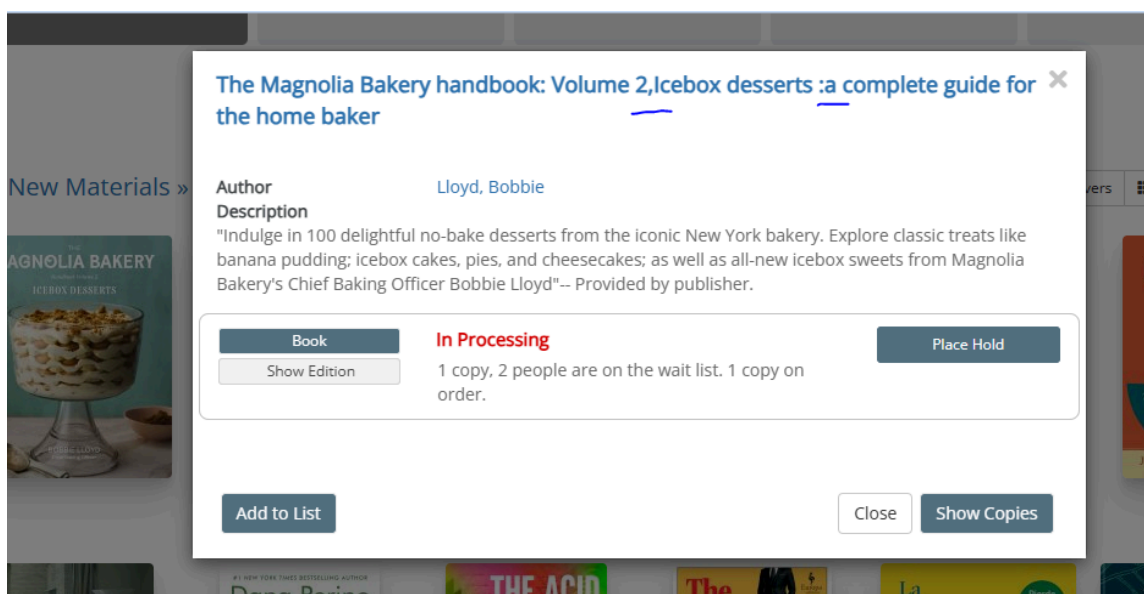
The Magnolia Bakery handbook: Volume 2,Icebox desserts :a complete guide for the home baker

New Materials »

vers

AGNOLIA BAKERY
ICEBOX DESSERTS
BOBBIE LLOYD

Author Lloyd, Bobbie
Description
"Indulge in 100 delightful no-bake desserts from the iconic New York bakery. Explore classic treats like banana pudding; icebox cakes, pies, and cheesecakes; as well as all-new icebox sweets from Magnolia Bakery's Chief Baking Officer Bobbie Lloyd"-- Provided by publisher.

Book
Show Edition
In Processing
1 copy, 2 people are on the wait list. 1 copy on order.
Place Hold

Add to List
Close
Show Copies

#1 NEW YORK TIMES BESTSELLING AUTHOR
THE ACID
The
La